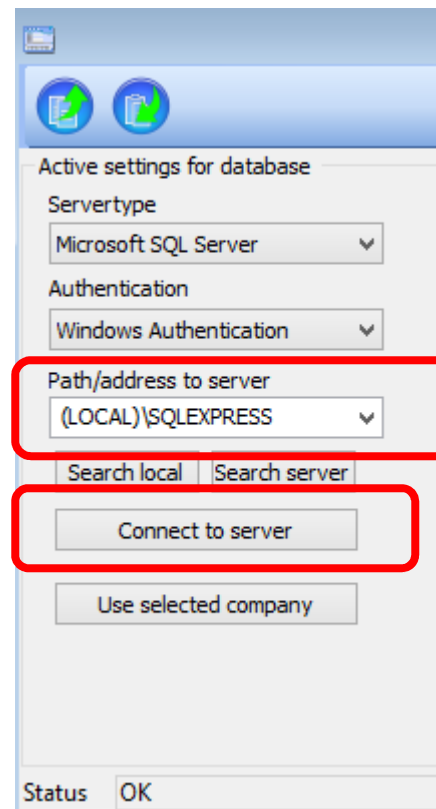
Active settings for database

Servertype

Microsoft SQL Server

Authentication

Windows Authentication

Path/address to server

(LOCAL)\SQLEXPRESS

Search local

Search server

Connect to server

Use selected company

Status

OK